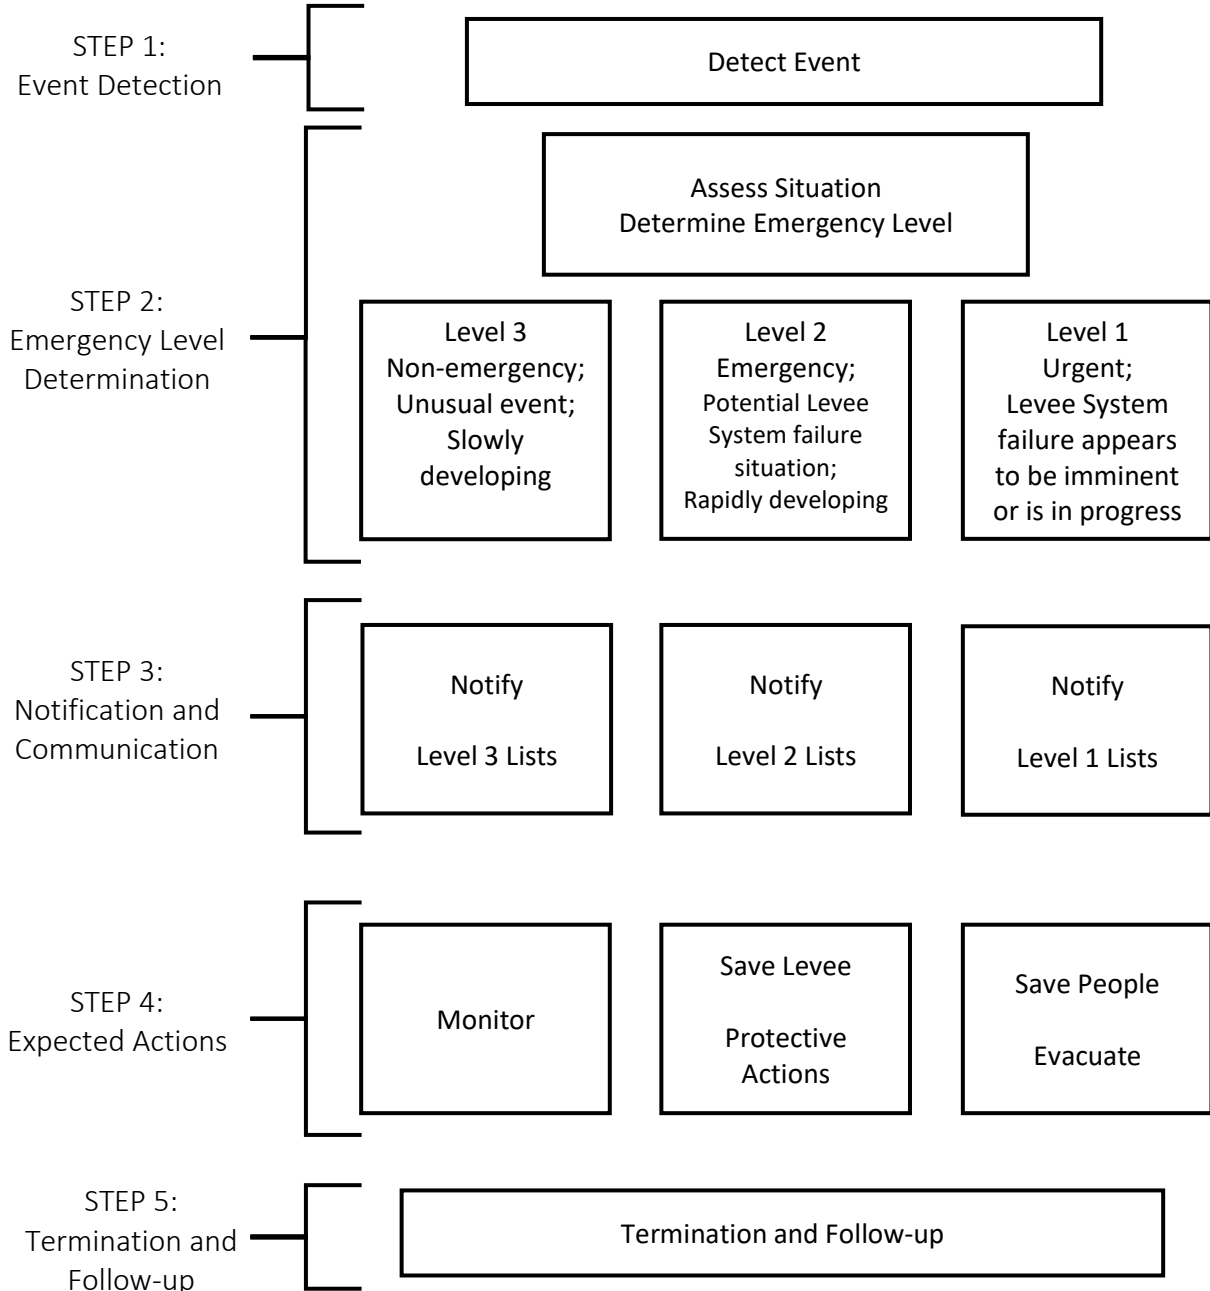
STEP 1:
Event Detection

Detect Event

STEP 2:
Emergency Level Determination

Assess Situation
Determine Emergency Level

Level 3
Non-emergency;
Unusual event;
Slowly developing

Level 2
Emergency;
Potential Levee System failure situation;
Rapidly developing

Level 1
Urgent;
Levee System failure appears to be imminent or is in progress

STEP 3:
Notification and Communication

Notify

Level 3 Lists

Notify

Level 2 Lists

Notify

Level 1 Lists

STEP 4:
Expected Actions

Monitor

Save Levee

Protective Actions

Save People

Evacuate

STEP 5:
Termination and Follow-up

Termination and Follow-up